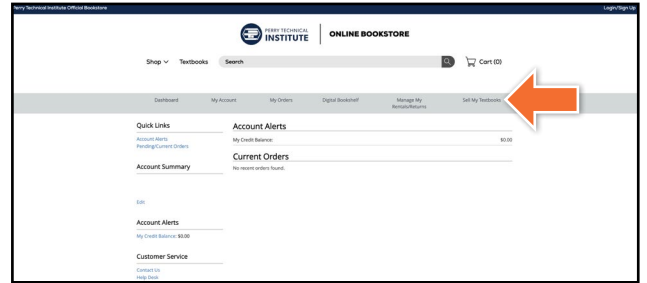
Perry Technical Institute Official Bookstore

Login/Sign Up

PERRY TECHNICAL INSTITUTE | ONLINE BOOKSTORE

Shop ∨ Textbooks Search

Cart (0)

Dashboard My Account My Orders Digital Bookshelf Manage My Rentals/Returns Sell My Textbooks

Quick Links

Account Alerts
Pending/Current Orders

Account Summary

Edit

Account Alerts

My Credit Balance: $0.00

Customer Service

Contact Us
Help Desk

Account Alerts

My Credit Balance: $0.00

Current Orders

No recent orders found.